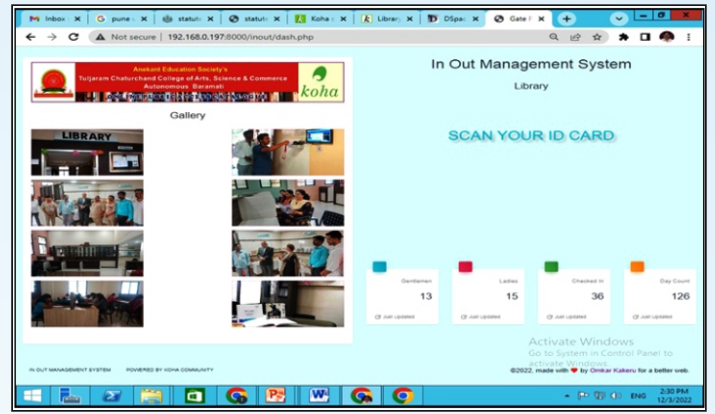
Inbox | pune | statut | statut | Koha | Librar | DSpac | Gate

Not secure | 192.168.0.197:8000/inout/dash.php

Anekant Education Society's
Tuljaram Chaturchand College of Arts, Science & Commerce
Autonomous Baramati

koha

Gallery

LIBRARY

In Out Management System

Library

SCAN YOUR ID CARD

| Gentlemen | Ladies | Checked In | Day Count |
|---|---|---|---|
| 13 | 15 | 36 | 126 |
| Just Updated | Just Updated | Just Updated | Just Updated |

Activate Windows
Go to System in Control Panel to activate Windows.

IN OUT MANAGEMENT SYSTEM POWERED BY KOHA COMMUNITY

©2022, made with ❤ by Onkar Kakeru for a better web.

ENG 2:30 PM 12/3/2022